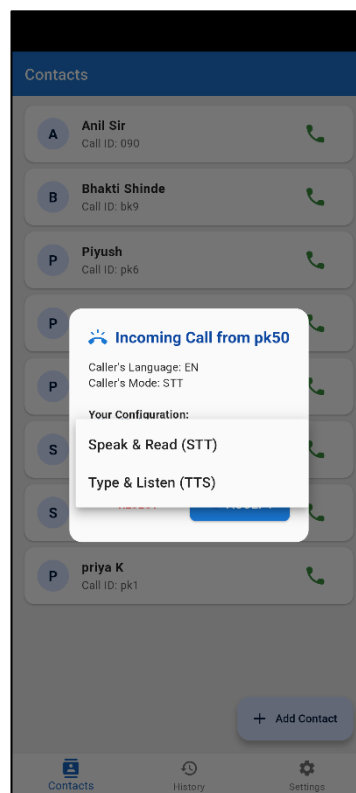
Contacts

A Anil Sir
Call ID: 090

B Bhakti Shinde
Call ID: bk9

P Piyush
Call ID: pk6

P

P

S

S

Incoming Call from pk50

Caller's Language: EN
Caller's Mode: STT

Your Configuration:

Speak & Read (STT)

Type & Listen (TTS)

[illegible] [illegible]

P priya K
Call ID: pk1

+ Add Contact

Contacts History Settings